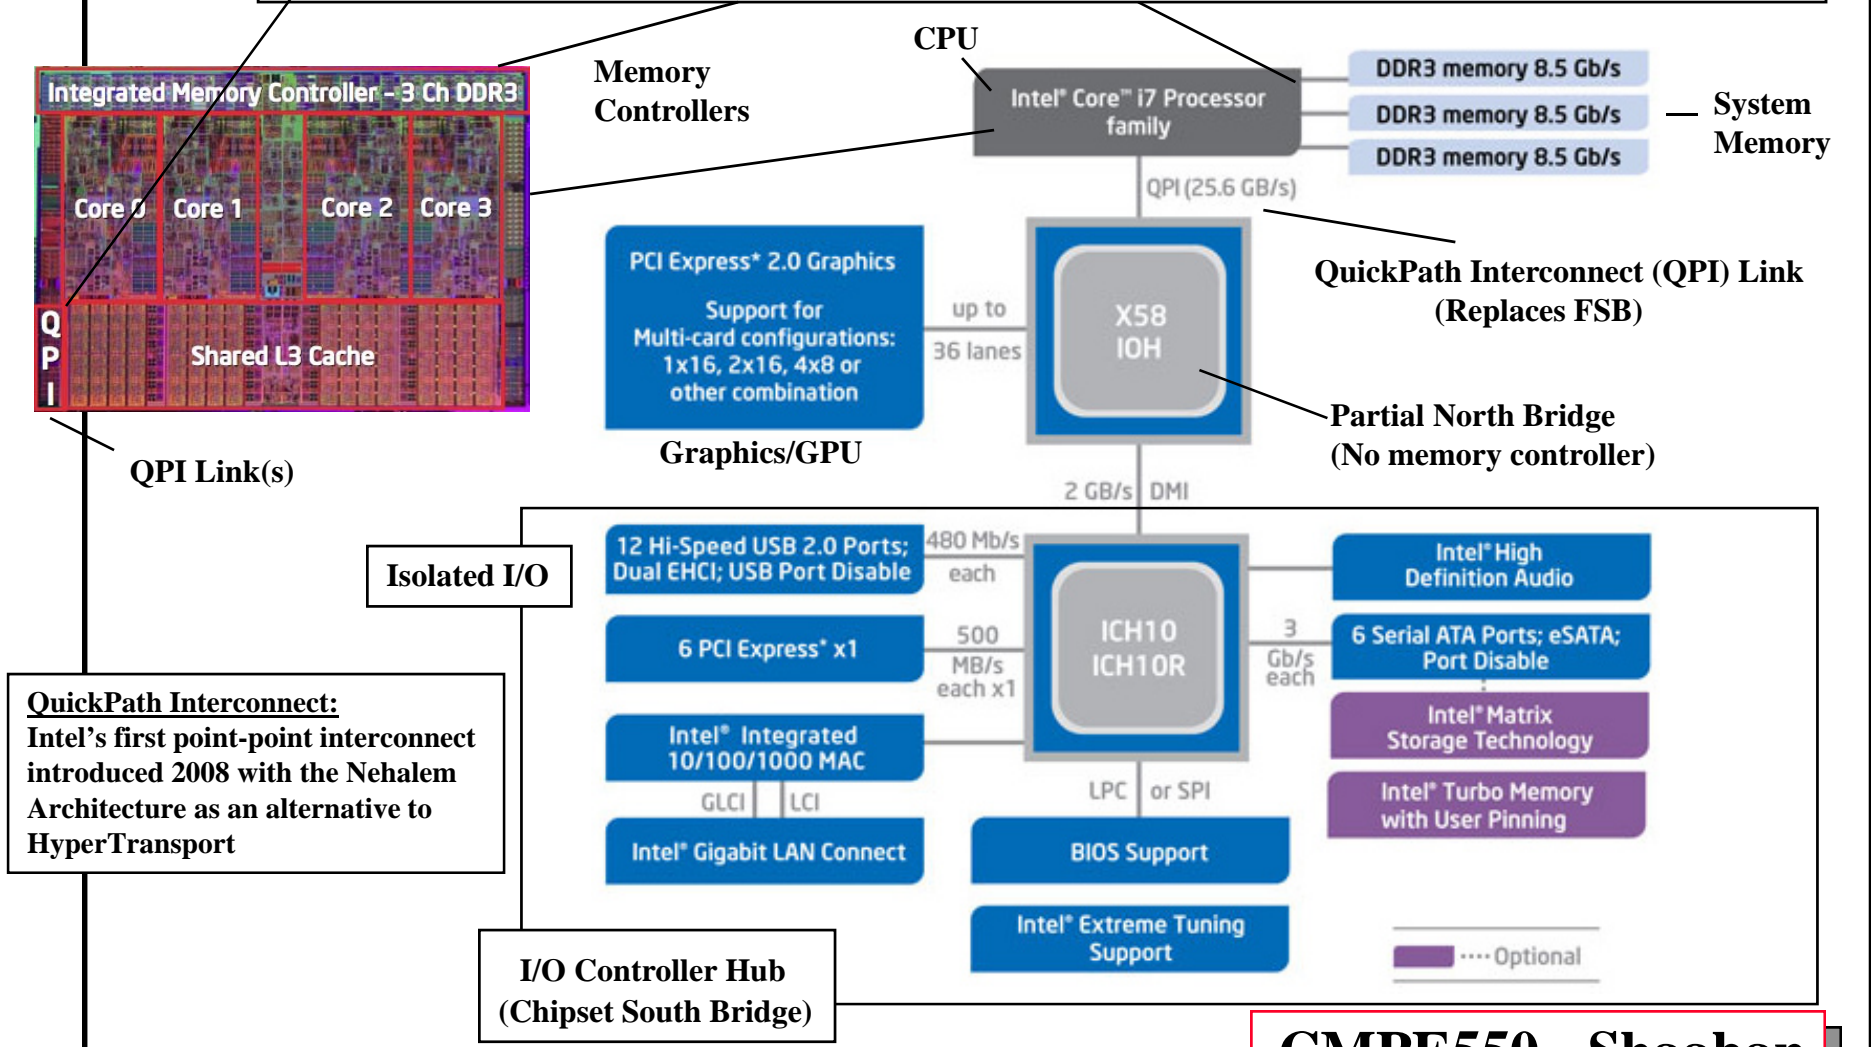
Integrated Memory Controller – 3 Ch DDR3

Core 0 Core 1 Core 2 Core 3

Q P I

Shared L3 Cache

QPI Link(s)

Memory Controllers

CPU

Intel® Core™ i7 Processor family

DDR3 memory 8.5 Gb/s

DDR3 memory 8.5 Gb/s

DDR3 memory 8.5 Gb/s

System Memory

QPI (25.6 GB/s)

QuickPath Interconnect (QPI) Link (Replaces FSB)

PCI Express* 2.0 Graphics

Support for Multi-card configurations: 1x16, 2x16, 4x8 or other combination

up to 36 lanes

X58 IOH

Partial North Bridge (No memory controller)

Graphics/GPU

2 GB/s DMI

Isolated I/O

12 Hi-Speed USB 2.0 Ports; Dual EHCI; USB Port Disable

480 Mb/s each

6 PCI Express* x1

500 MB/s each x1

Intel® Integrated 10/100/1000 MAC

GLCI LCI

Intel® Gigabit LAN Connect

ICH10 ICH10R

Intel® High Definition Audio

3 Gb/s each

6 Serial ATA Ports; eSATA; Port Disable

Intel® Matrix Storage Technology

Intel® Turbo Memory with User Pinning

LPC or SPI

BIOS Support

Intel® Extreme Tuning Support

Optional

QuickPath Interconnect:
Intel's first point-point interconnect introduced 2008 with the Nehalem Architecture as an alternative to HyperTransport

I/O Controller Hub (Chipset South Bridge)

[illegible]